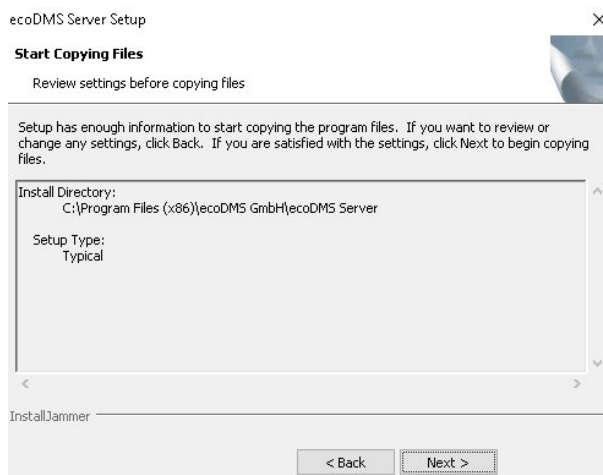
ecoDMS Server Setup

×

Start Copying Files

Review settings before copying files

Setup has enough information to start copying the program files. If you want to review or change any settings, click Back. If you are satisfied with the settings, click Next to begin copying files.

Install Directory:
C:\Program Files (x86)\ecoDMS GmbH\ecoDMS Server

Setup Type:
Typical

InstallJammer

< Back

Next >